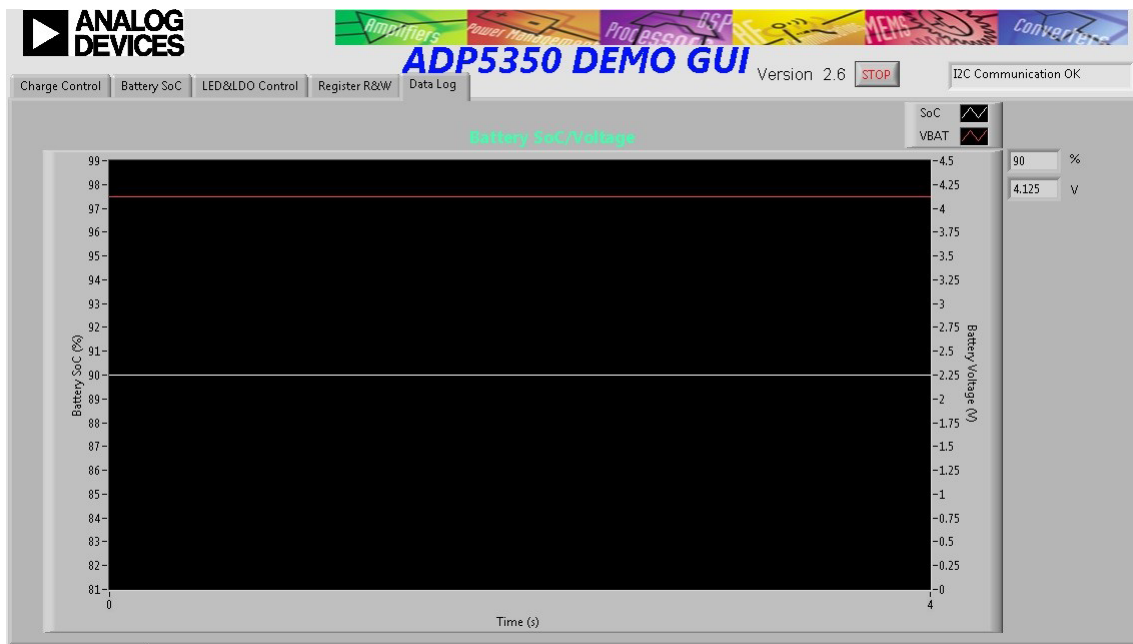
ANALOG DEVICES

Amplifiers Power Management Processors DSP RF MEMS Converters

ADP5350 DEMO GUI

Version 2.6 STOP

I2C Communication OK

Charge Control | Battery SoC | LED&LDO Control | Register R&W | Data Log

SoC
VBAT

Battery SoC/Voltage

90 %
4.125 V

Battery SoC (%)

99
98
97
96
95
94
93
92
91
90
89
88
87
86
85
84
83
82
81

Battery Voltage (V)

4.5
4.25
4
3.75
3.5
3.25
3
2.75
2.5
2.25
2
1.75
1.5
1.25
1
0.75
0.5
0.25
0

0
4
Time (s)